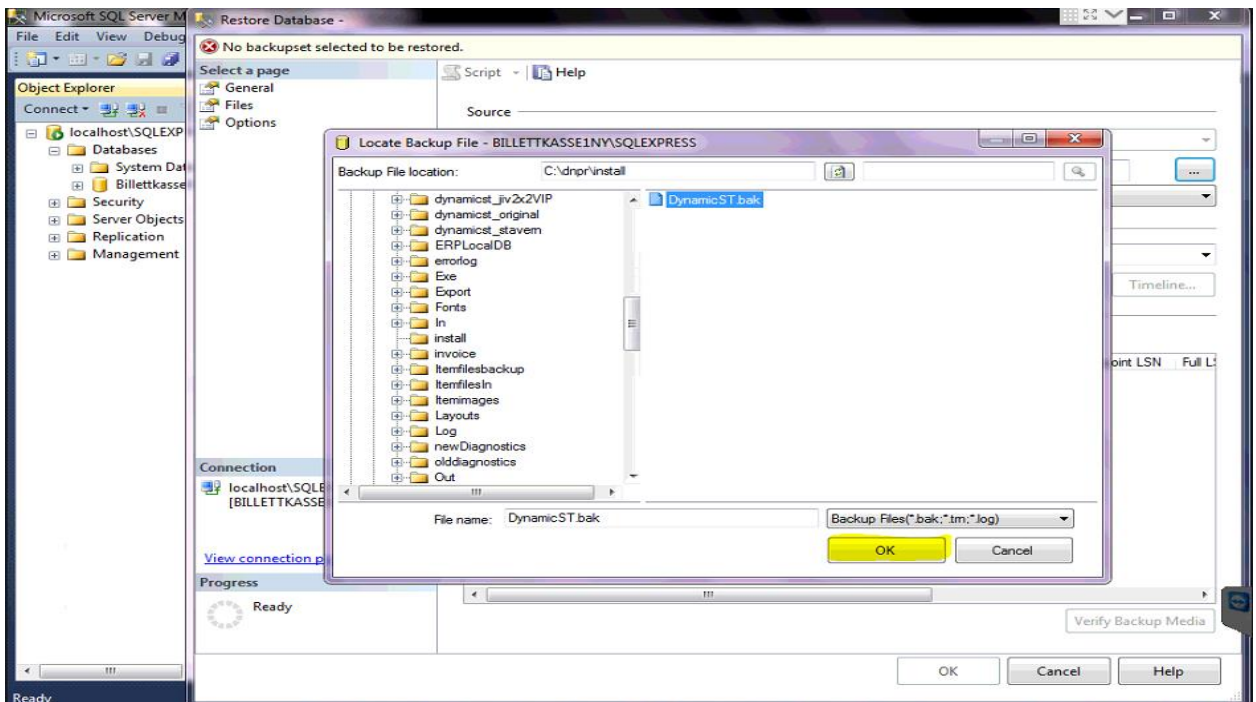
Microsoft SQL Server M
File Edit View Debug
Object Explorer
Connect
localhost\SQLEXP
Databases
System Dat
Billettkasse
Security
Server Objects
Replication
Management

Restore Database -
No backupset selected to be restored.
Select a page
General
Files
Options
Script
Help
Source
Timeline...
oint LSN Full L
Connection
localhost\SQLE
[BILLETTKASSE
View connection p
Progress
Ready
Verify Backup Media
OK
Cancel
Help

Locate Backup File - BILLETTKASSE1NY\SQLEXPRESS
Backup File location: C:\dnpr\install
dynamicst_jiv2x2VIP
dynamicst_original
dynamicst_stavem
ERPLocalDB
errorlog
Exe
Export
Fonts
In
install
invoice
Itemfilesbackup
ItemfilesIn
Itemimages
Layouts
Log
newDiagnostics
olddiagnostics
Out
DynamicST.bak
File name: DynamicST.bak
Backup Files(*.bak;*.tm;*.log)
OK
Cancel

Ready